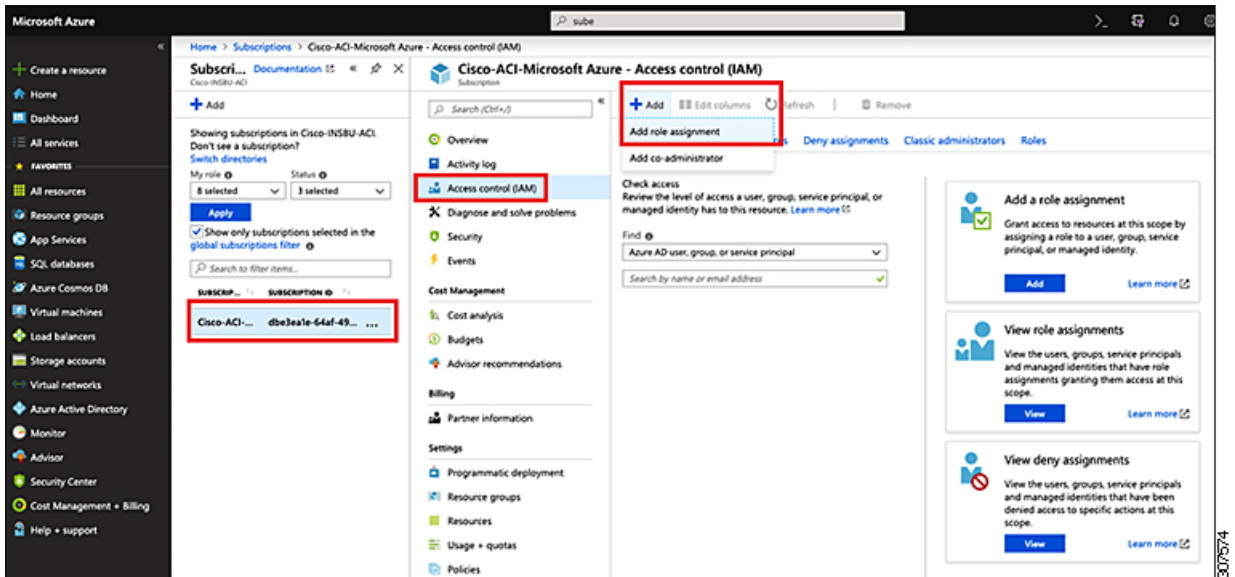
Microsoft Azure

sube

Create a resource
Home
Dashboard
All services
FAVORITES
All resources
Resource groups
App Services
SQL databases
Azure Cosmos DB
Virtual machines
Load balancers
Storage accounts
Virtual networks
Azure Active Directory
Monitor
Advisor
Security Center
Cost Management + Billing
Help + support

Home > Subscriptions > Cisco-ACI-Microsoft Azure - Access control (IAM)

Subscri... Documentation
Cisco-INSBU-ACI

+ Add

Showing subscriptions in Cisco-INSBU-ACI. Don't see a subscription? Switch directories

My role
8 selected
Status
3 selected

Apply

Show only subscriptions selected in the global subscriptions filter

Search to filter items...

| SUBSCRIP... | SUBSCRIPTION ID |
|---|---|
| Cisco-ACI-... | dbe3ea1e-64af-49... ... |

Cisco-ACI-Microsoft Azure - Access control (IAM)
Subscription

Search (Ctrl+/)

Overview
Activity log
Access control (IAM)
Diagnose and solve problems
Security
Events
Cost Management
Cost analysis
Budgets
Advisor recommendations
Billing
Partner information
Settings
Programmatic deployment
Resource groups
Resources
Usage + quotas
Policies

+ Add   Edit columns   Refresh   Remove

Add role assignment
Add co-administrator

s   Deny assignments   Classic administrators   Roles

Check access
Review the level of access a user, group, service principal, or managed identity has to this resource. Learn more

Find
Azure AD user, group, or service principal
Search by name or email address

Add a role assignment
Grant access to resources at this scope by assigning a role to a user, group, service principal, or managed identity.
Add
Learn more

View role assignments
View the users, groups, service principals and managed identities that have role assignments granting them access at this scope.
View
Learn more

View deny assignments
View the users, groups, service principals and managed identities that have been denied access to specific actions at this scope.
View
Learn more

307574